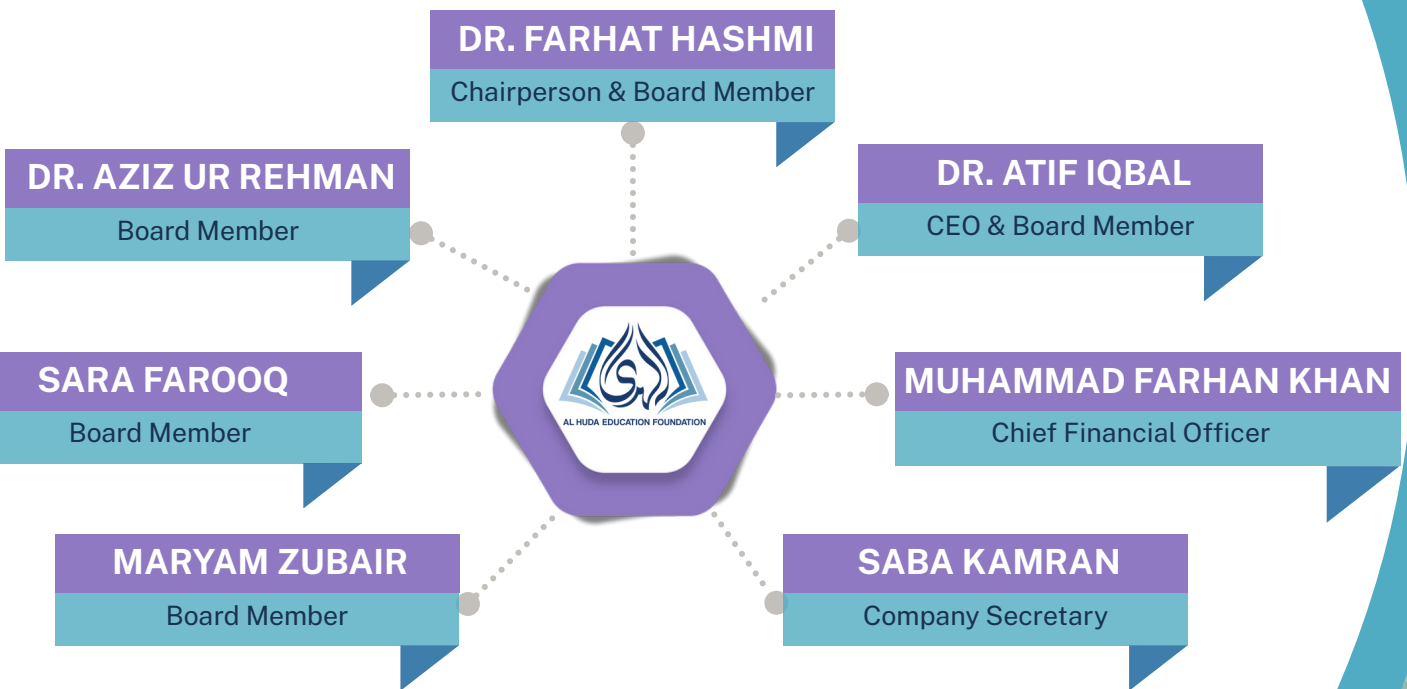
DR. FARHAT HASHMI
Chairperson & Board Member

DR. AZIZ UR REHMAN
Board Member

DR. ATIF IQBAL
CEO & Board Member

SARA FAROOQ
Board Member

AL HUDA EDUCATION FOUNDATION

MUHAMMAD FARHAN KHAN
Chief Financial Officer

MARYAM ZUBAIR
Board Member

SABA KAMRAN
Company Secretary